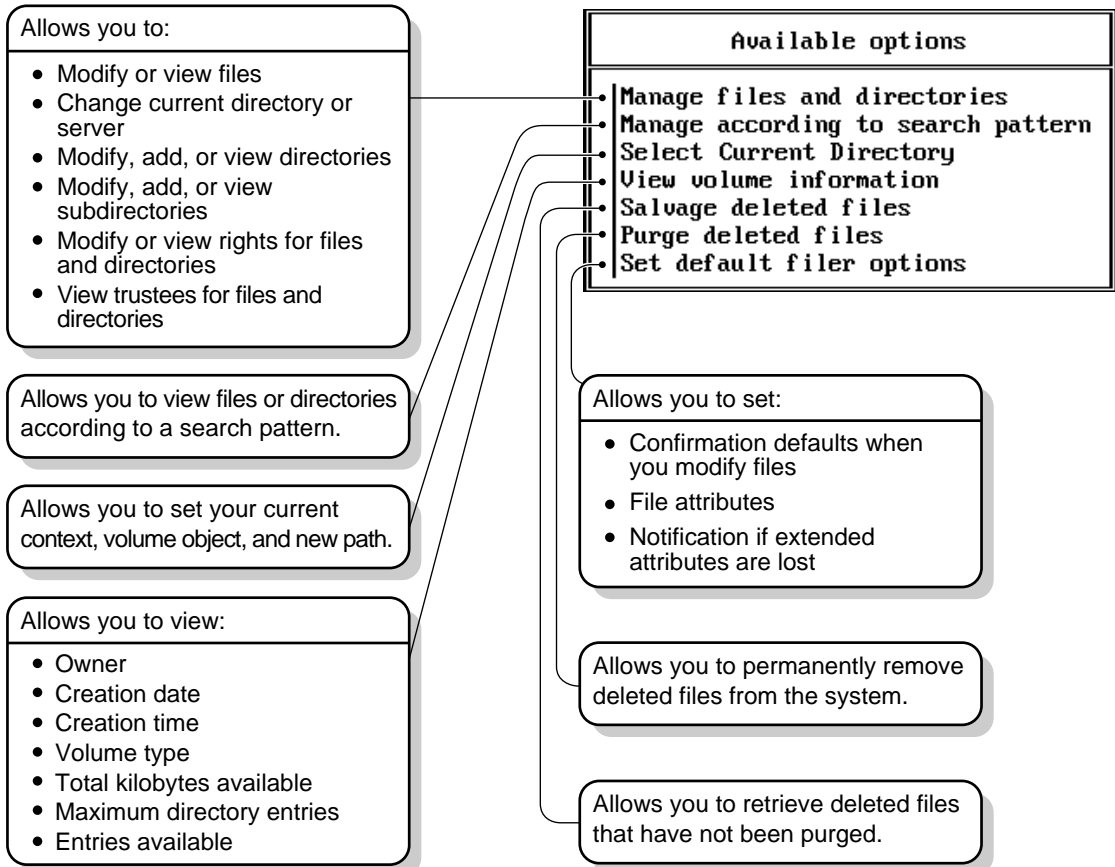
Available options

Manage files and directories
Manage according to search pattern
Select Current Directory
View volume information
Salvage deleted files
Purge deleted files
Set default filer options

Allows you to:

- Modify or view files
- Change current directory or server
- Modify, add, or view directories
- Modify, add, or view subdirectories
- Modify or view rights for files and directories
- View trustees for files and directories

Allows you to view files or directories according to a search pattern.

Allows you to set your current context, volume object, and new path.

Allows you to view:

- Owner
- Creation date
- Creation time
- Volume type
- Total kilobytes available
- Maximum directory entries
- Entries available

Allows you to set:

- Confirmation defaults when you modify files
- File attributes
- Notification if extended attributes are lost

Allows you to permanently remove deleted files from the system.

Allows you to retrieve deleted files that have not been purged.